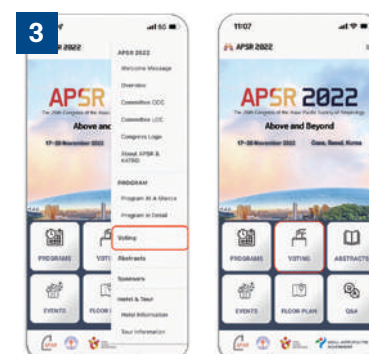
3

APSR 2022

Welcome Message

Overview

Committee OOC

Committee LOC

Congress Logo

About APSR & KATRD

PROGRAM

Program At A Glance

Program In Detail

Voting

Abstracts

Sponsors

Hotel & Tour

Hotel Information

Tour Information

APSR

Above and

17–20 November 2022

PROGRAMS

VOTI

EVENTS

FLOOR

11:07

APSR 2022

APSR 2022

The 26th Congress of the Asian Pacific Society of Respirology

Above and Beyond

17–20 November 2022 Coex, Seoul, Korea

PROGRAMS

VOTING

ABSTRACTS

EVENTS

FLOOR PLAN

Q&A